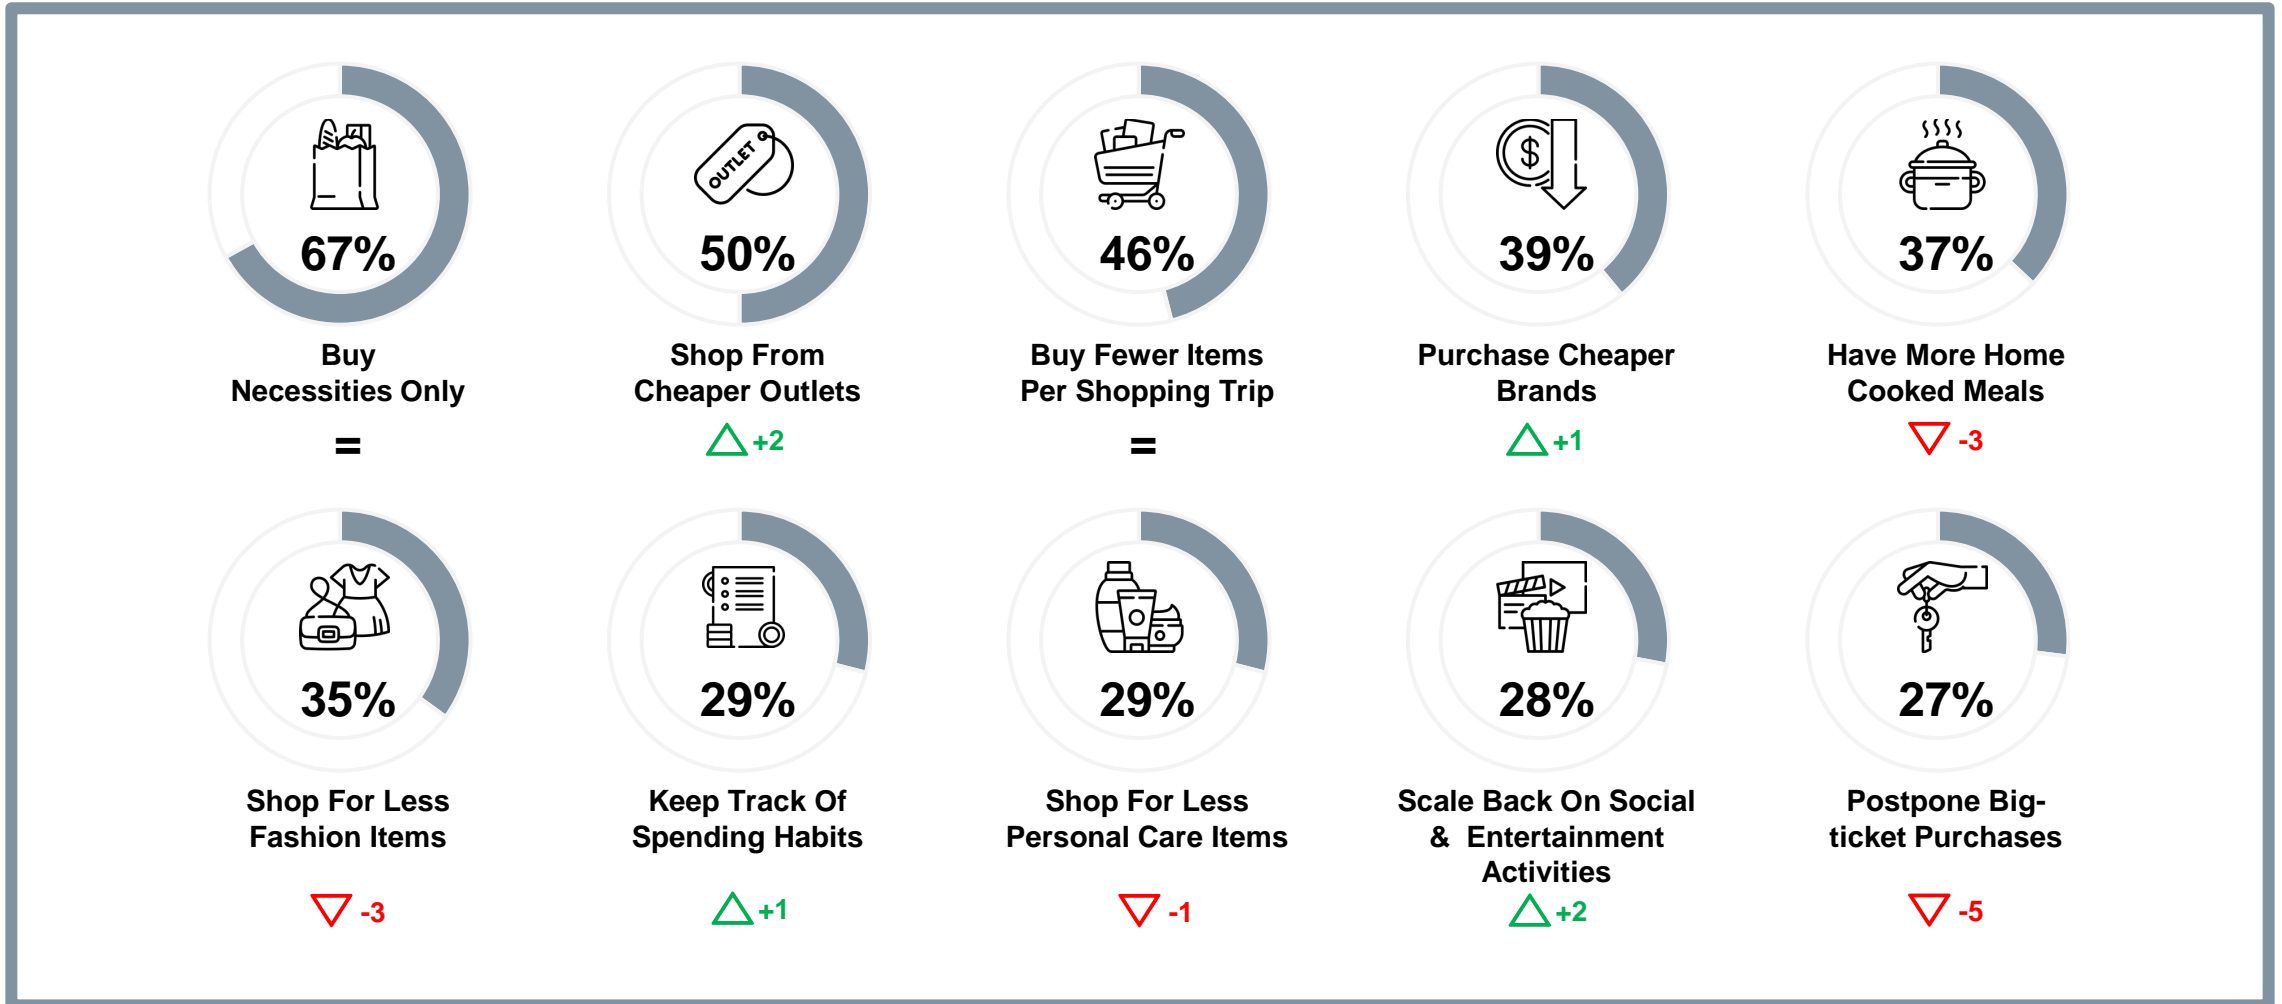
OUTLET

$

67%
Buy Necessities Only
=

50%
Shop From Cheaper Outlets
+2

46%
Buy Fewer Items Per Shopping Trip
=

39%
Purchase Cheaper Brands
+1

37%
Have More Home Cooked Meals
-3

35%
Shop For Less Fashion Items
-3

29%
Keep Track Of Spending Habits
+1

29%
Shop For Less Personal Care Items
-1

28%
Scale Back On Social & Entertainment Activities
+2

27%
Postpone Big-ticket Purchases
-5